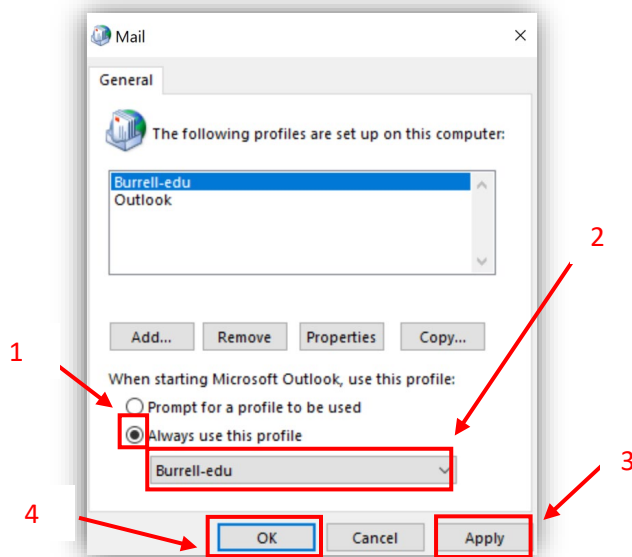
Mail

×

General

The following profiles are set up on this computer:

Burrell-edu
Outlook

Add...

Remove

Properties

Copy...

When starting Microsoft Outlook, use this profile:

Prompt for a profile to be used

Always use this profile

Burrell-edu

OK

Cancel

Apply

1

2

3

4